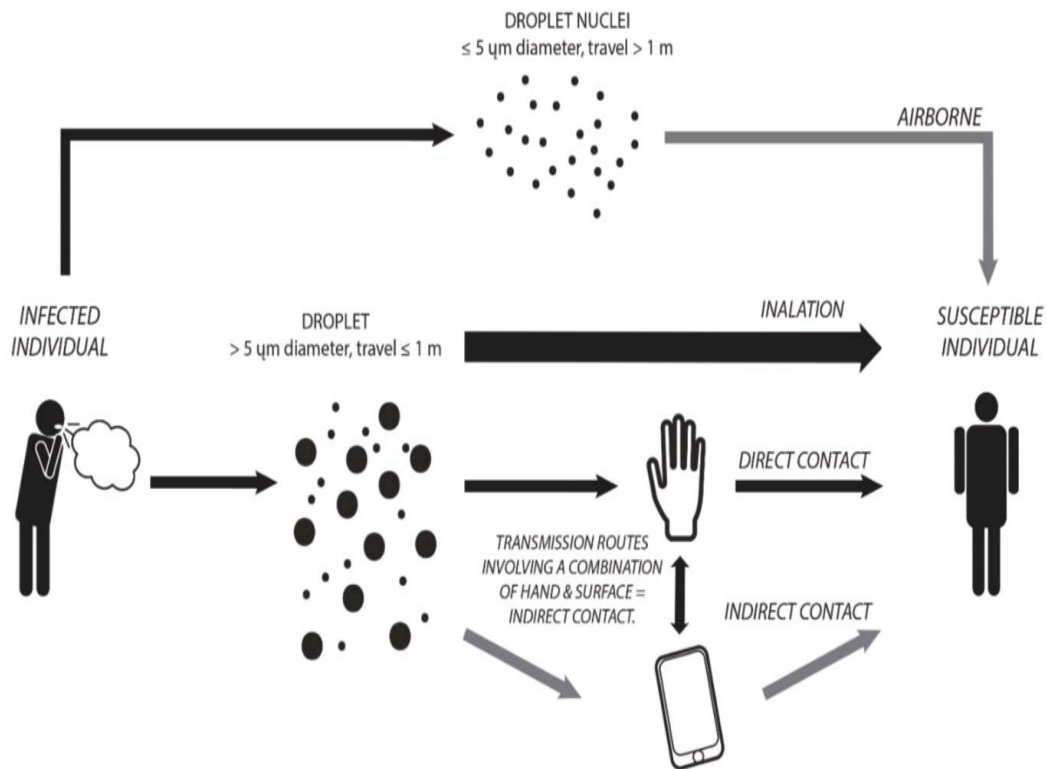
DROPLET NUCLEI
≤ 5 ųm diameter, travel > 1 m

AIRBORNE

INFECTED INDIVIDUAL

DROPLET
> 5 ųm diameter, travel ≤ 1 m

INALATION

SUSCEPTIBLE INDIVIDUAL

DIRECT CONTACT

TRANSMISSION ROUTES INVOLVING A COMBINATION OF HAND & SURFACE = INDIRECT CONTACT.

INDIRECT CONTACT